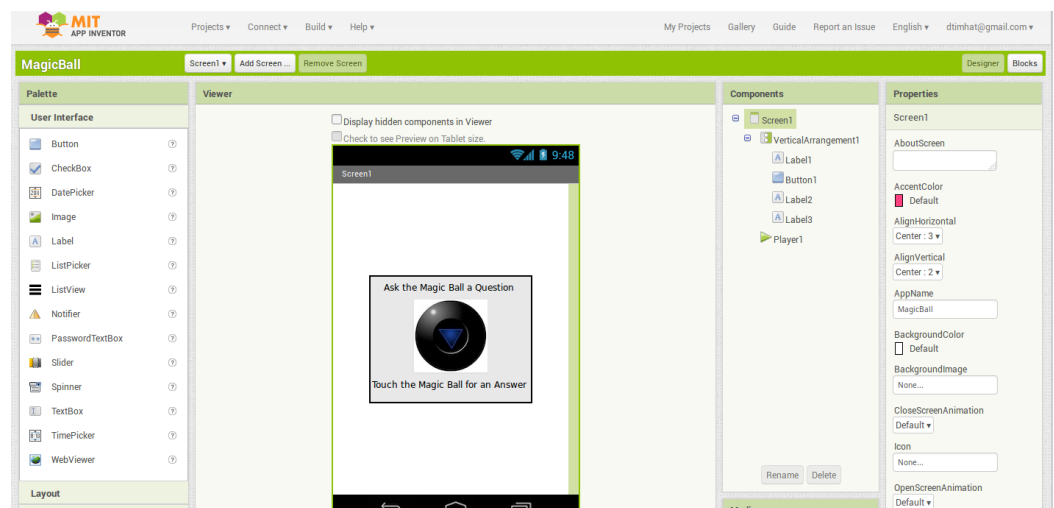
MIT APP INVENTOR

Projects ▾ Connect ▾ Build ▾ Help ▾

My Projects Gallery Guide Report an Issue English ▾ dtimhat@gmail.com ▾

MagicBall

Screen1 ▾ Add Screen ... Remove Screen

Designer Blocks

Palette

User Interface

Button
CheckBox
DatePicker
Image
Label
ListPicker
ListView
Notifier
PasswordTextBox
Slider
Spinner
TextBox
TimePicker
WebViewer

Layout

Viewer

Display hidden components in Viewer

Check to see Preview on Tablet size.

9:48

Screen1

Ask the Magic Ball a Question

Touch the Magic Ball for an Answer

Components

Screen1
VerticalArrangement1
Label1
Button1
Label2
Label3
Player1

Rename Delete

Properties

Screen1

AboutScreen

AccentColor
Default

AlignHorizontal
Center : 3 ▾

AlignVertical
Center : 2 ▾

AppName
MagicBall

BackgroundColor
Default

BackgroundImage
None...

CloseScreenAnimation
Default ▾

Icon
None...

OpenScreenAnimation
Default ▾